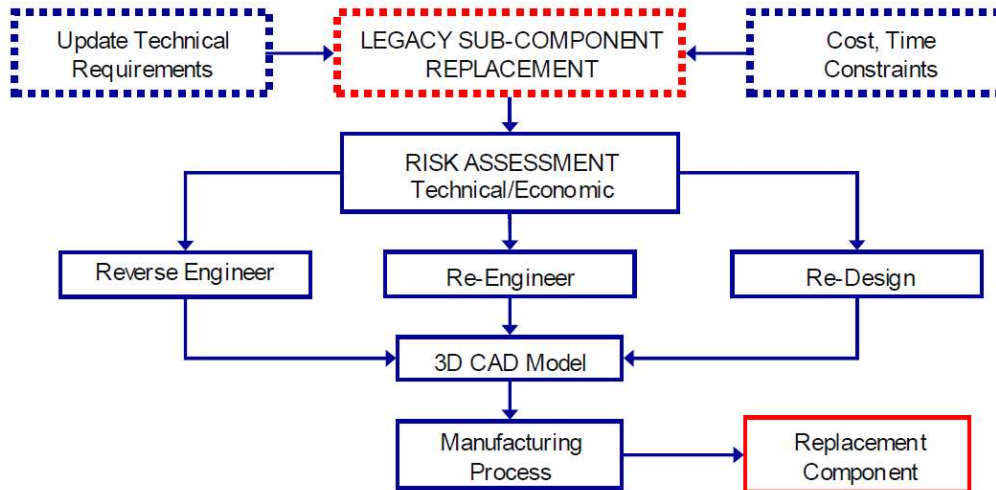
Update Technical Requirements

LEGACY SUB-COMPONENT REPLACEMENT

Cost, Time Constraints

RISK ASSESSMENT
Technical/Economic

Reverse Engineer

Re-Engineer

Re-Design

3D CAD Model

Manufacturing Process

Replacement Component